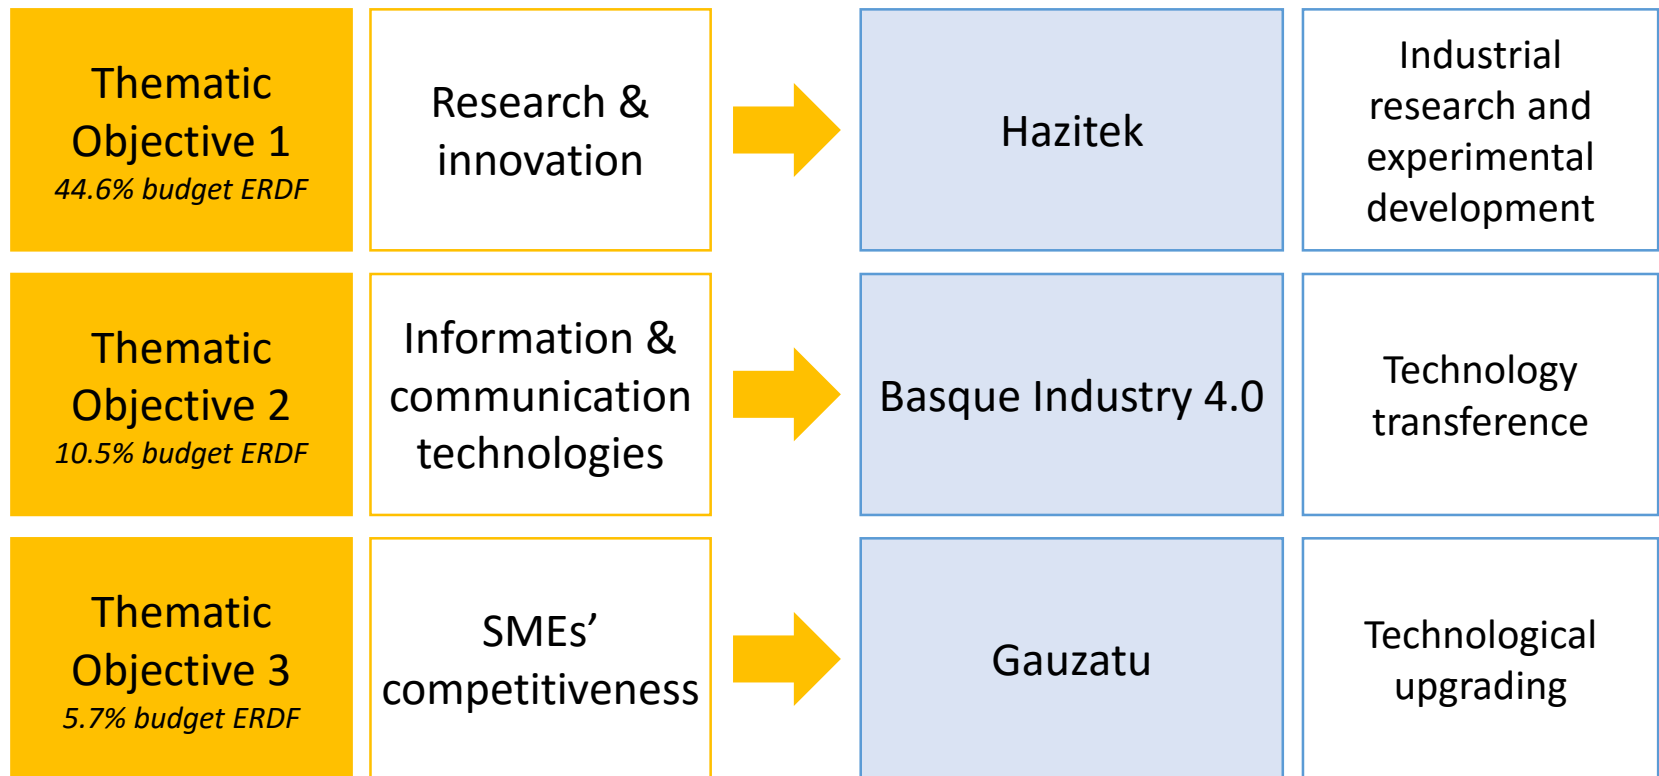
Thematic Objective 1
44.6% budget ERDF

Research & innovation

Hazitek

Industrial research and experimental development

Thematic Objective 2
10.5% budget ERDF

Information & communication technologies

Basque Industry 4.0

Technology transference

Thematic Objective 3
5.7% budget ERDF

SMEs’ competitiveness

Gauzatu

Technological upgrading